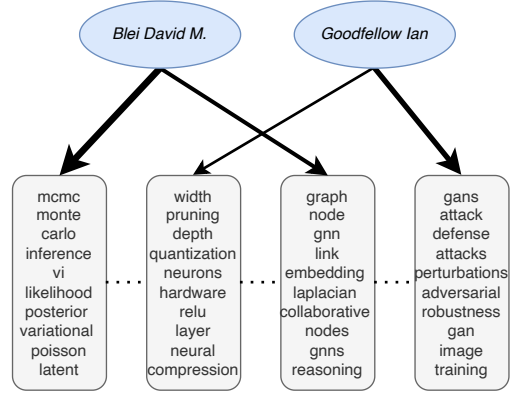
Blei David M.

Goodfellow Ian

mcmc
monte
carlo
inference
vi
likelihood
posterior
variational
poisson
latent

width
pruning
depth
quantization
neurons
hardware
relu
layer
neural
compression

graph
node
gnn
link
embedding
laplacian
collaborative
nodes
gnns
reasoning

gans
attack
defense
attacks
perturbations
adversarial
robustness
gan
image
training